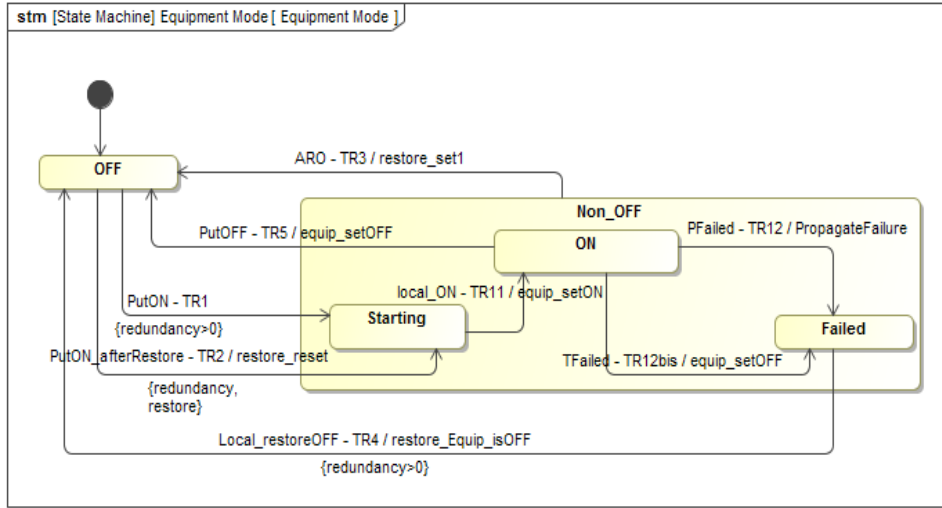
stm [State Machine] Equipment Mode [ Equipment Mode ]

OFF

ARO - TR3 / restore_set1

Non_OFF

PutOFF - TR5 / equip_setOFF

ON

PFailed - TR12 / PropagateFailure

local_ON - TR11 / equip_setON

PutON - TR1

{redundancy>0}

Starting

Failed

PutON_afterRestore - TR2 / restore_reset

TFailed - TR12bis / equip_setOFF

{redundancy, restore}

Local_restoreOFF - TR4 / restore_Equip_isOFF

{redundancy>0}